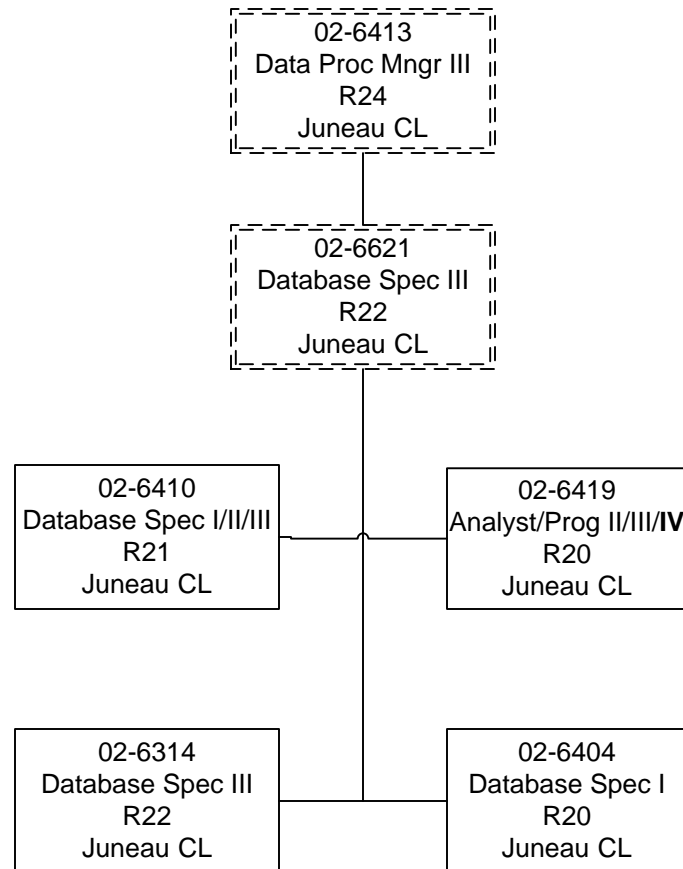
02-6413
Data Proc Mngr III
R24
Juneau CL

02-6621
Database Spec III
R22
Juneau CL

02-6410
Database Spec I/II/III
R21
Juneau CL

02-6419
Analyst/Prog II/III/**IV**
R20
Juneau CL

02-6314
Database Spec III
R22
Juneau CL

02-6404
Database Spec I
R20
Juneau CL